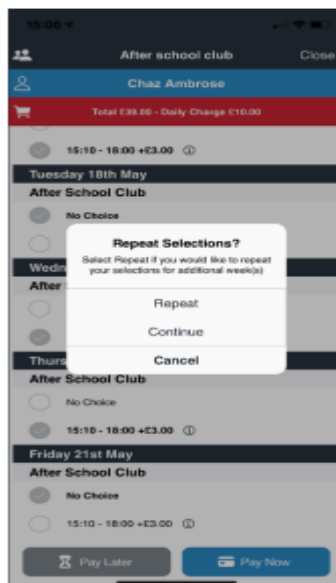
15:05

After school club

Close

Chaz Ambrose

Total £39.00 - Daily Charge £10.00

15:10 - 18:00 +£3.00

Tuesday 18th May

After School Club

No Choice

Wedn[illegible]

After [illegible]

Thurs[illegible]

After School Club

No Choice

15:10 - 18:00 +£3.00

Friday 21st May

After School Club

No Choice

15:10 - 18:00 +£3.00

Repeat Selections?

Select Repeat if you would like to repeat your selections for additional week(s)

Repeat

Continue

Cancel

Pay Later

Pay Now